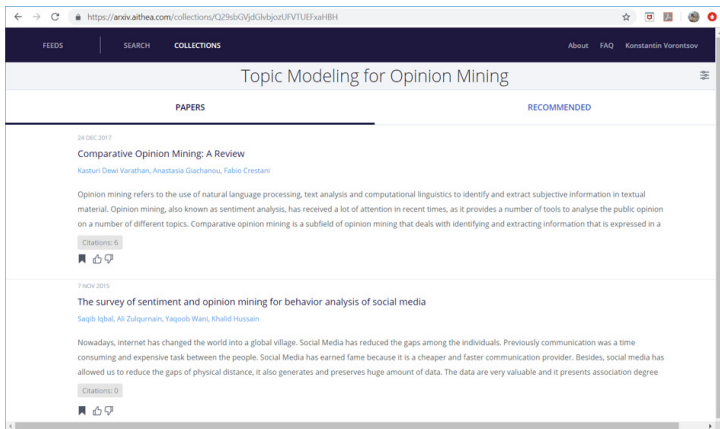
https://arxiv.aithea.com/collections/Q29sbGVjdGlvbjozUFVTUEFxaHBH

FEEDS SEARCH COLLECTIONS

About FAQ Konstantin Vorontsov

Topic Modeling for Opinion Mining

PAPERS

RECOMMENDED

24 DEC 2017

Comparative Opinion Mining: A Review

Kasturi Dewi Varathan, Anastasia Giachanou, Fabio Crestani

Opinion mining refers to the use of natural language processing, text analysis and computational linguistics to identify and extract subjective information in textual material. Opinion mining, also known as sentiment analysis, has received a lot of attention in recent times, as it provides a number of tools to analyse the public opinion on a number of different topics. Comparative opinion mining is a subfield of opinion mining that deals with identifying and extracting information that is expressed in a

Citations: 6

7 NOV 2015

The survey of sentiment and opinion mining for behavior analysis of social media

Saqib Iqbal, Ali Zulqurnain, Yaqoob Wani, Khalid Hussain

Nowadays, internet has changed the world into a global village. Social Media has reduced the gaps among the individuals. Previously communication was a time consuming and expensive task between the people. Social Media has earned fame because it is a cheaper and faster communication provider. Besides, social media has allowed us to reduce the gaps of physical distance, it also generates and preserves huge amount of data. The data are very valuable and it presents association degree

Citations: 0